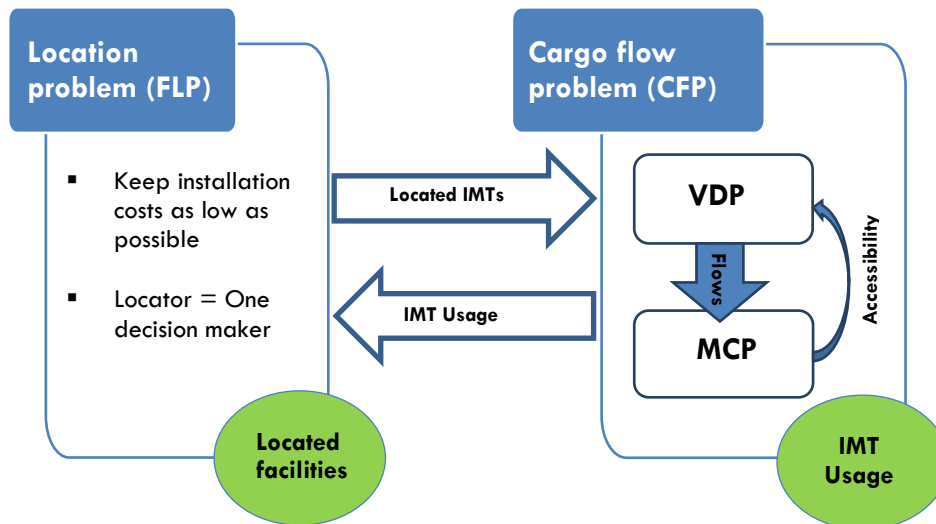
Location problem (FLP)

Keep installation costs as low as possible

Locator = One decision maker

Located facilities

Located IMTs

IMT Usage

Cargo flow problem (CFP)

VDP

Flows

MCP

Accessibility

IMT Usage